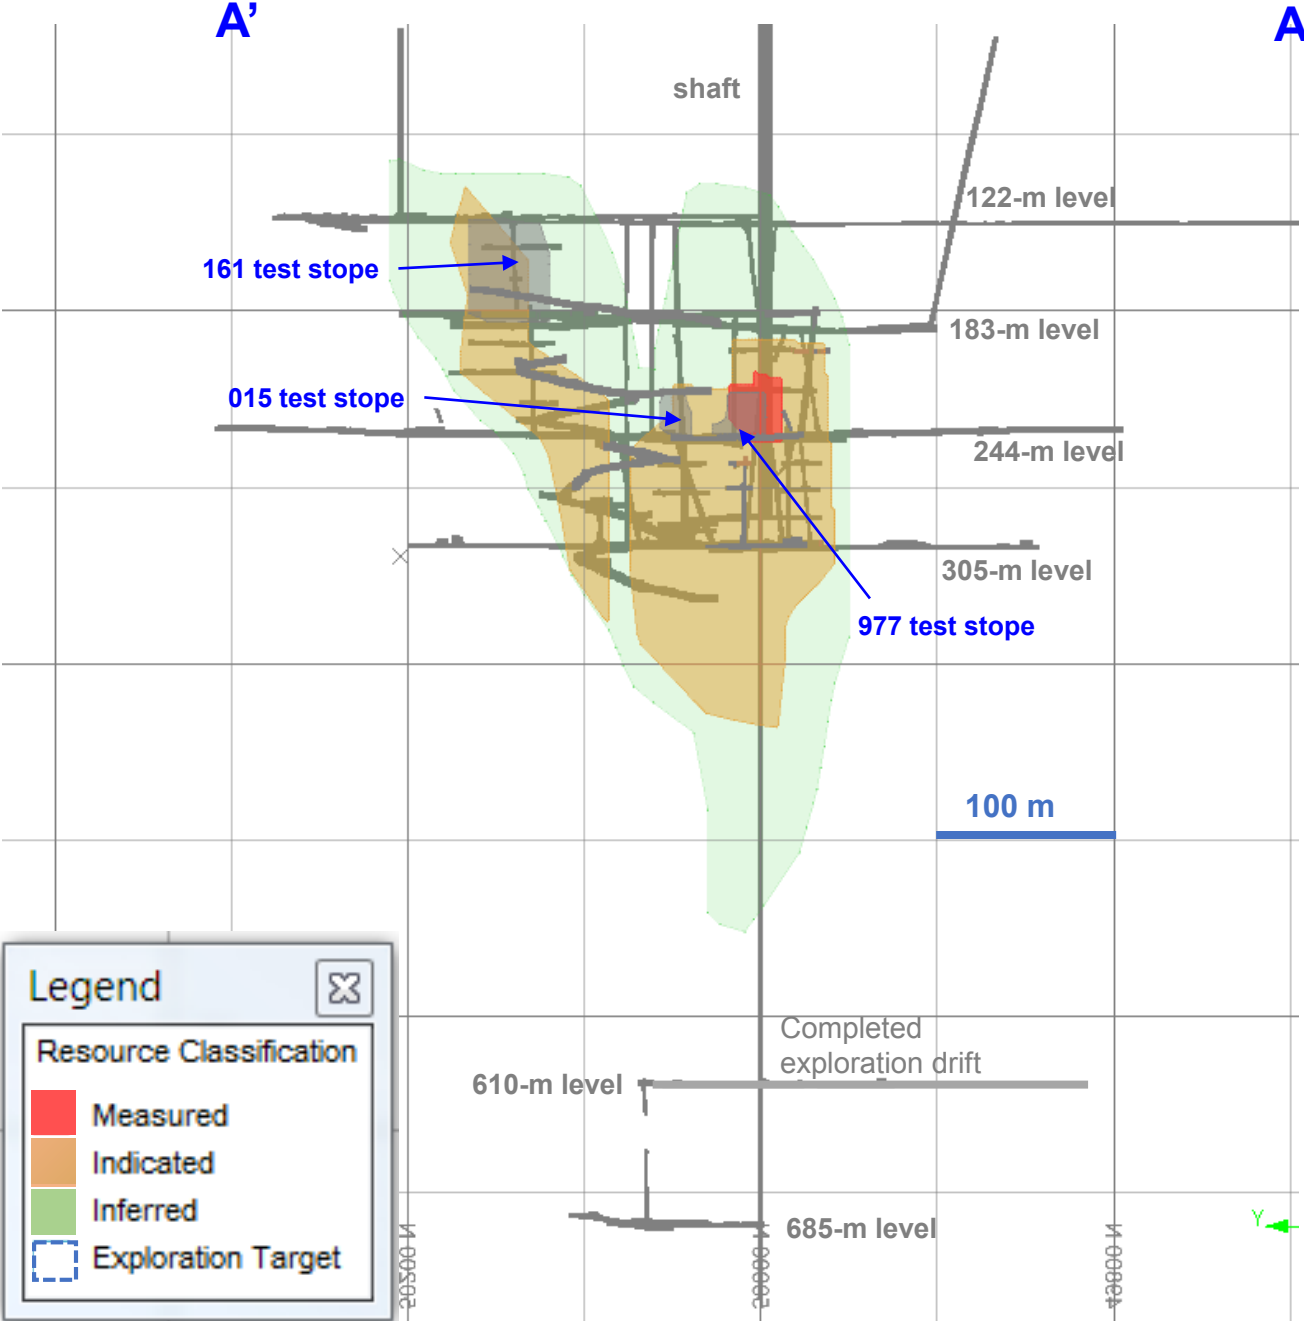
A'

A

shaft

122-m level

161 test stope

183-m level

015 test stope

244-m level

305-m level

977 test stope

100 m

Legend

Resource Classification

Measured

Indicated

Inferred

Exploration Target

Completed exploration drift

610-m level

685-m level

Y

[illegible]N
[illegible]
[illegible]N